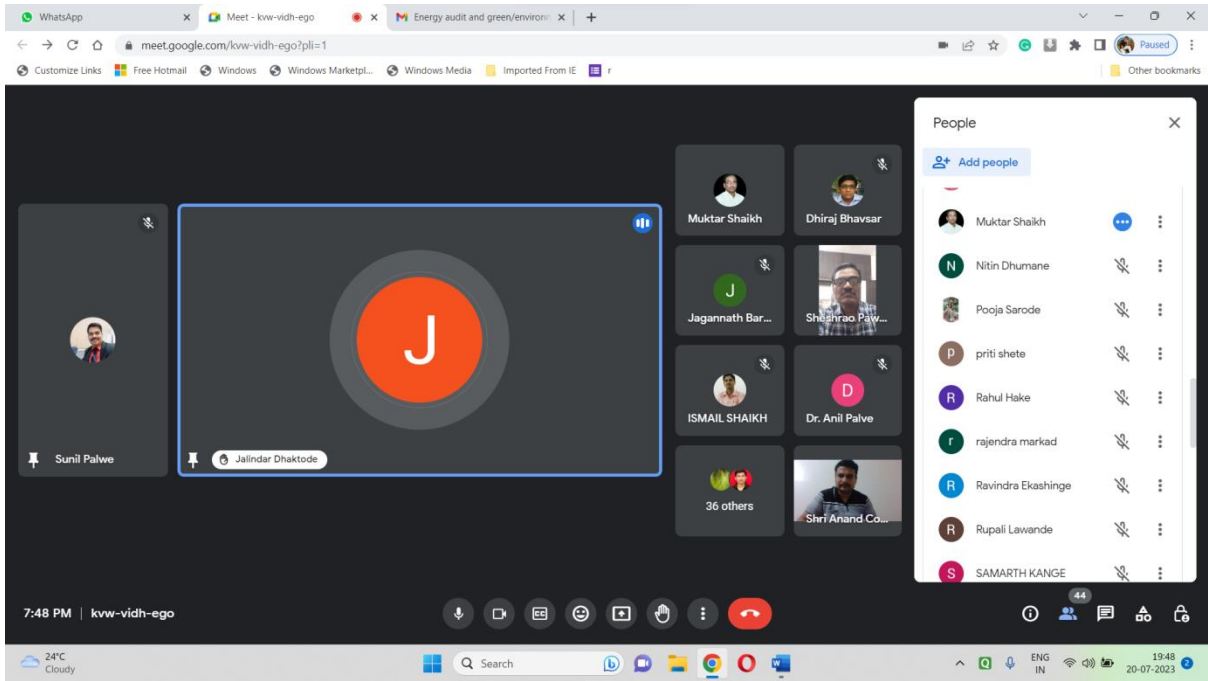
WhatsApp
Meet - kvw-vidh-ego
Energy audit and green/environ
meet.google.com/kvw-vidh-ego?pli=1
Paused
Customize Links
Free Hotmail
Windows
Windows Marketpl...
Windows Media
Imported From IE
r
Other bookmarks

Muktar Shaikh
Dhiraj Bhavsar
J
Jagannath Bar...
Sheshrao Paw...
ISMAIL SHAIKH
D
Dr. Anil Palve
36 others
Shri Anand Co...
Sunil Palwe
J
Jalindar Dhaktode

People
Add people
Muktar Shaikh
N Nitin Dhumane
Pooja Sarode
P priti shete
R Rahul Hake
r rajendra markad
R Ravindra Ekashinge
R Rupali Lawande
S SAMARTH KANGE

7:48 PM | kvw-vidh-ego
44

24°C
Cloudy
Search
ENG
IN
19:48
20-07-2023
2